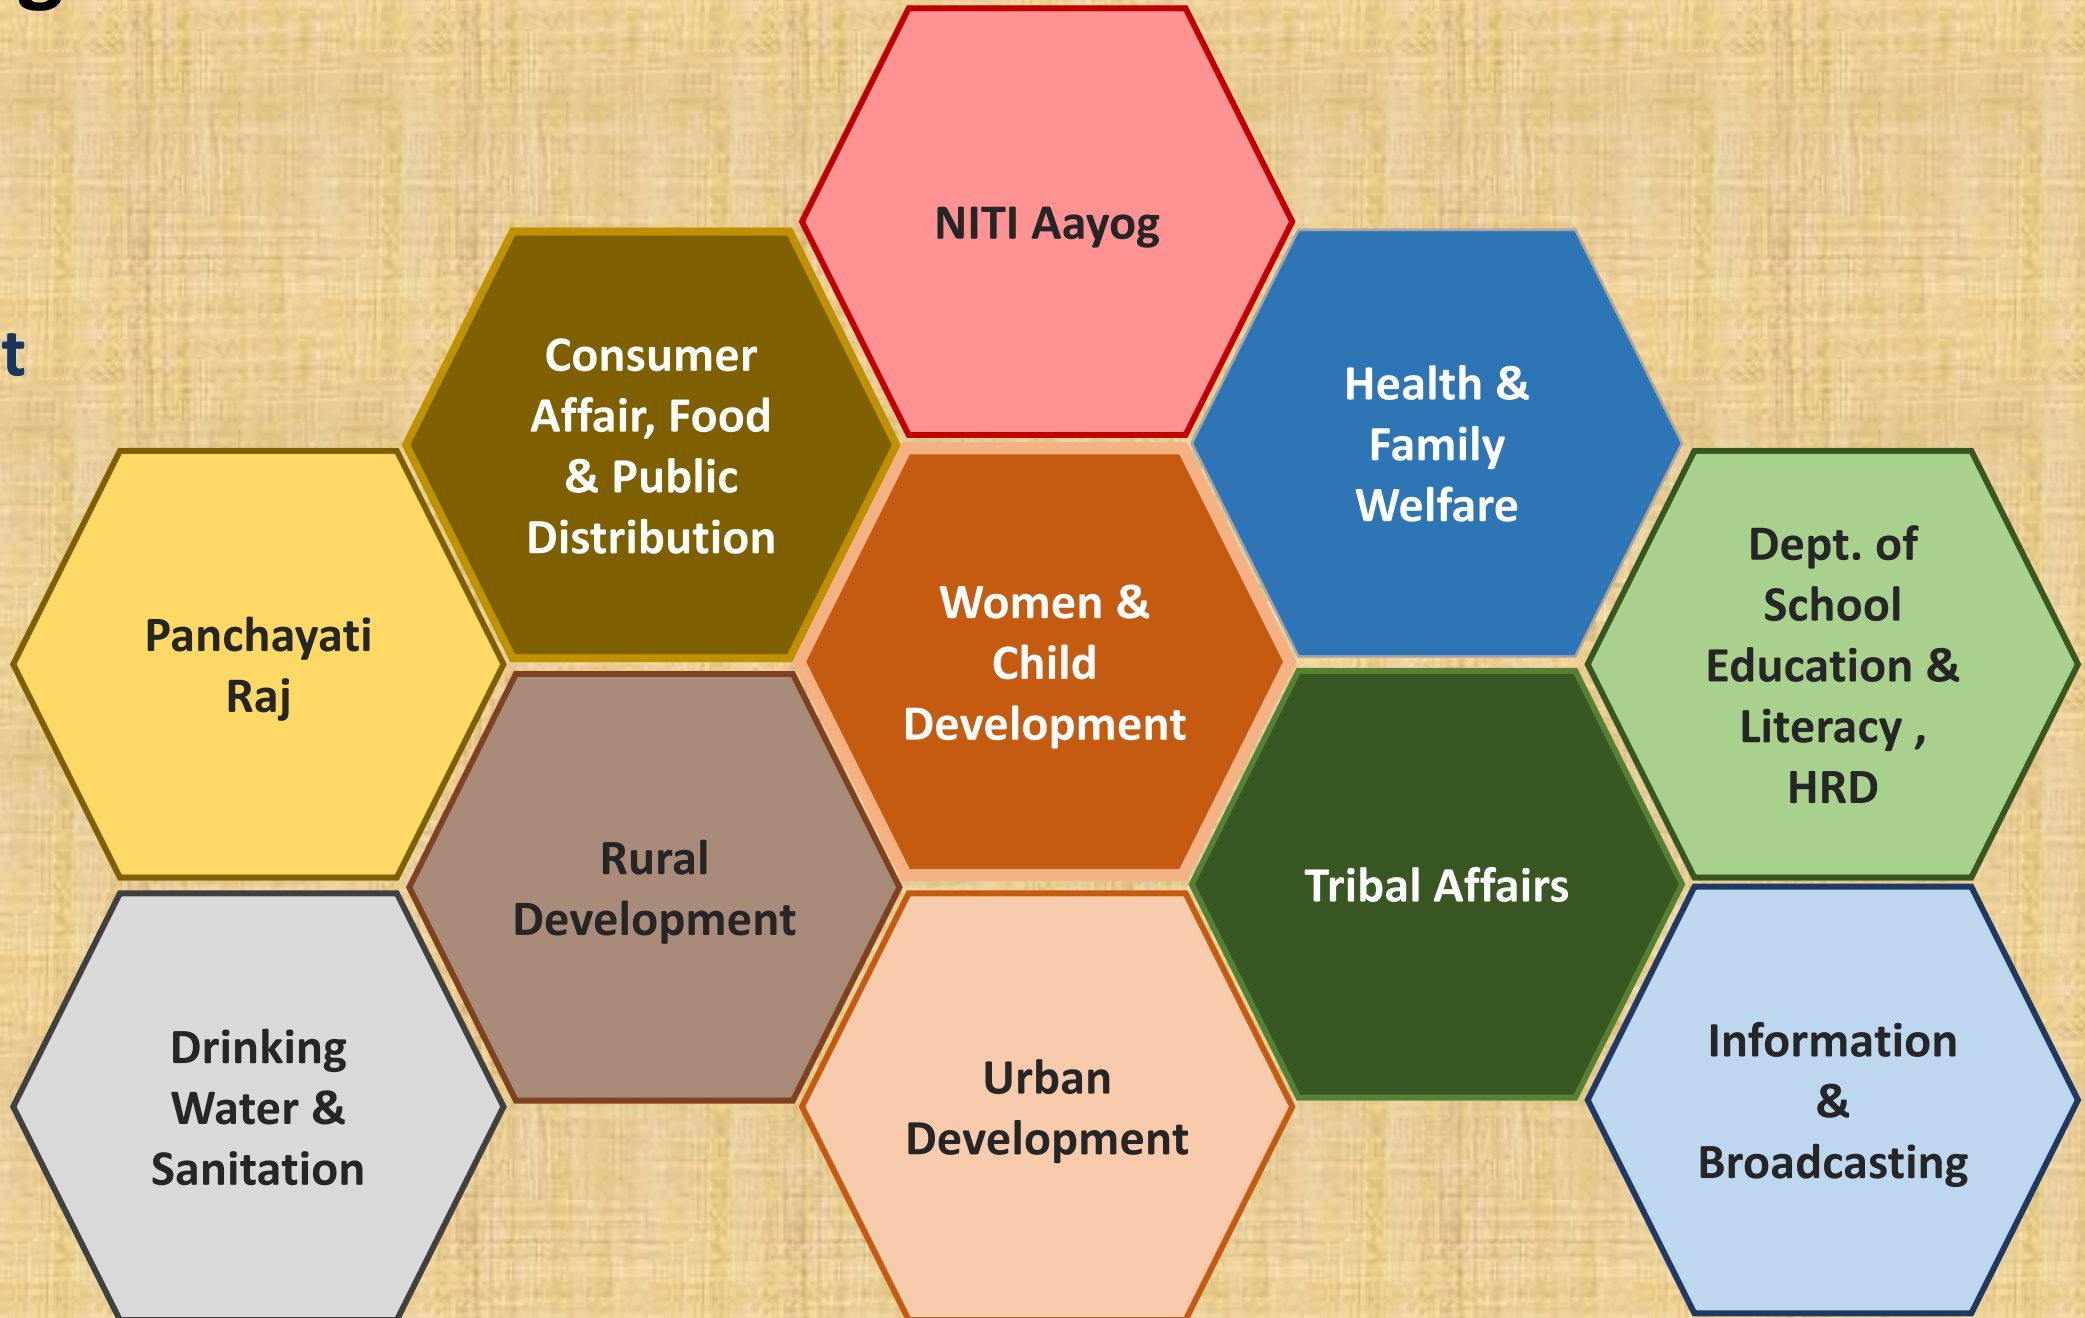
g

t

NITI Aayog

Consumer Affair, Food & Public Distribution

Health & Family Welfare

Panchayati Raj

Women & Child Development

Dept. of School Education & Literacy , HRD

Rural Development

Tribal Affairs

Drinking Water & Sanitation

Urban Development

Information & Broadcasting